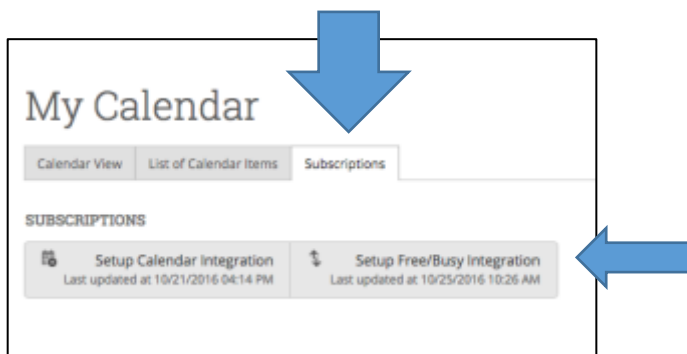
My Calendar

Calendar View | List of Calendar Items | Subscriptions

SUBSCRIPTIONS

Setup Calendar Integration
Last updated at 10/21/2016 04:14 PM

Setup Free/Busy Integration
Last updated at 10/25/2016 10:26 AM